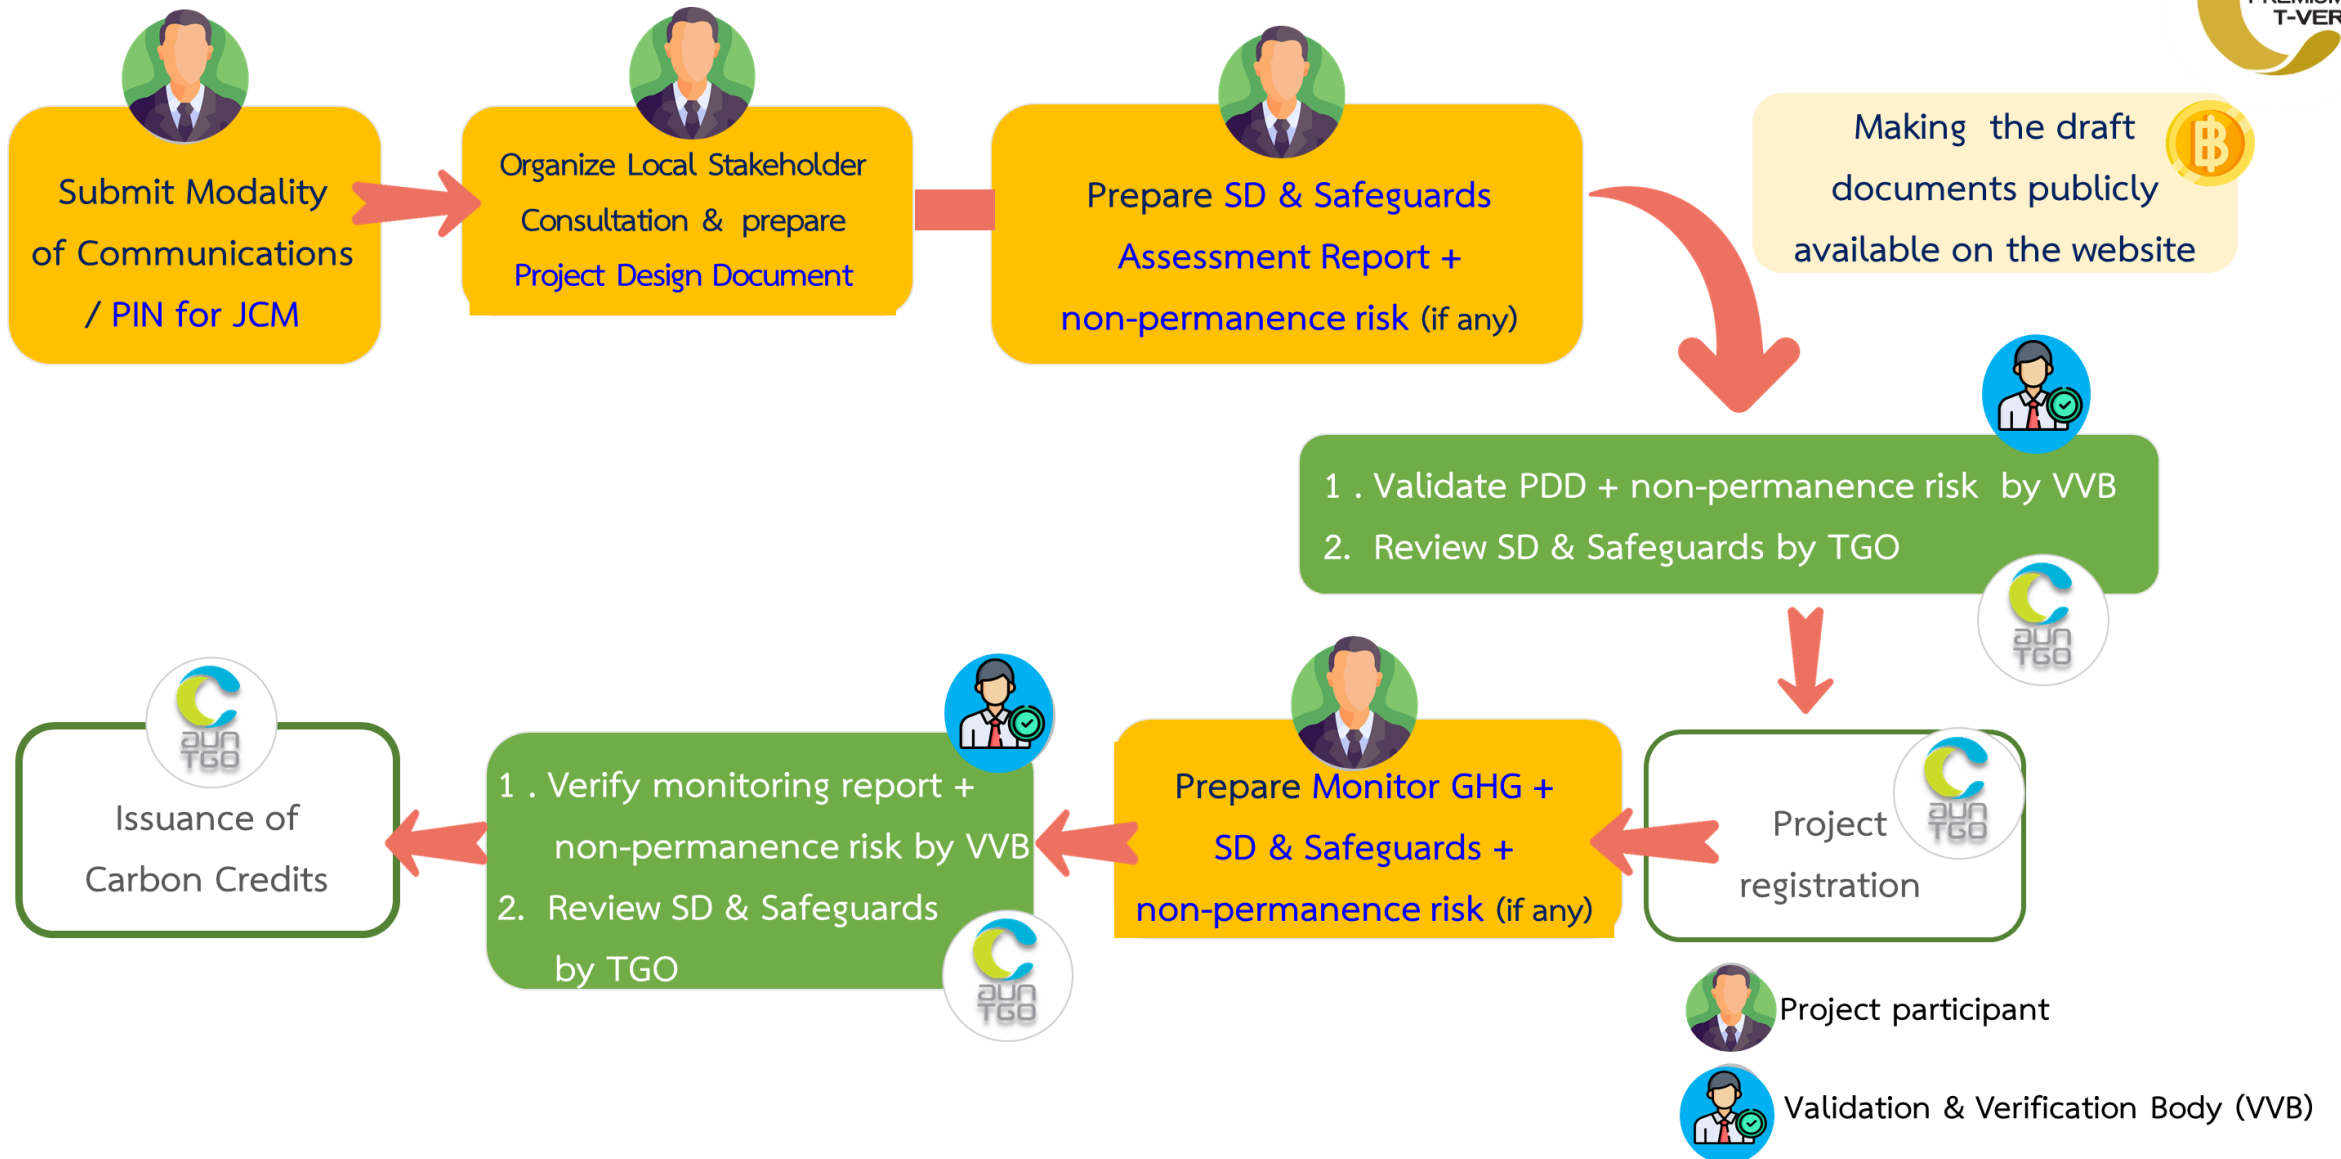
T-VER

Submit Modality of Communications / PIN for JCM

Organize Local Stakeholder Consultation & prepare Project Design Document

Prepare SD & Safeguards Assessment Report + non-permanence risk (if any)

Making the draft documents publicly available on the website

1 . Validate PDD + non-permanence risk by VVB
2. Review SD & Safeguards by TGO

อบก TGO

Project registration

อบก TGO

Prepare Monitor GHG + SD & Safeguards + non-permanence risk (if any)

1 . Verify monitoring report + non-permanence risk by VVB
2. Review SD & Safeguards by TGO

อบก TGO

Issuance of Carbon Credits

อบก TGO

Project participant

Validation & Verification Body (VVB)